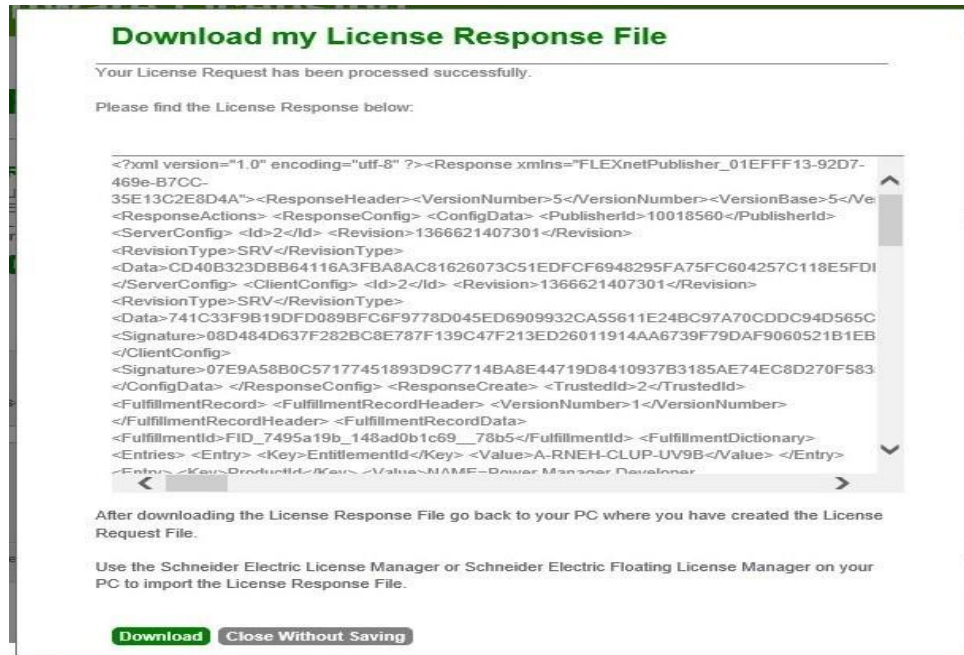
Download my License Response File

Your License Request has been processed successfully.

Please find the License Response below:

<?xml version="1.0" encoding="utf-8" ?><Response xmlns="FLEXnetPublisher_01EFFF13-92D7-469e-B7CC-35E13C2E8D4A"><ResponseHeader><VersionNumber>5</VersionNumber><VersionBase>5</Ve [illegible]
<ResponseActions> <ResponseConfig> <ConfigData> <PublisherId>10018560</PublisherId>
<ServerConfig> <Id>2</Id> <Revision>1366621407301</Revision>
<RevisionType>SRV</RevisionType>
<Data>CD40B323DBB64116A3FBA8AC81626073C51EDFCF6948295FA75FC604257C118E5FD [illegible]
</ServerConfig> <ClientConfig> <Id>2</Id> <Revision>1366621407301</Revision>
<RevisionType>SRV</RevisionType>
<Data>741C33F9B19DFD089BFC6F9778D045ED6909932CA55611E24BC97A70CDDC94D565C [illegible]
<Signature>08D484D637F282BC8E787F139C47F213ED26011914AA6739F79DAF9060521B1EB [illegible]
</ClientConfig>
<Signature>07E9A58B0C57177451893D9C7714BA8E44719D8410937B3185AE74EC8D270F583 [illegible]
</ConfigData> </ResponseConfig> <ResponseCreate> <TrustedId>2</TrustedId>
<FulfillmentRecord> <FulfillmentRecordHeader> <VersionNumber>1</VersionNumber>
</FulfillmentRecordHeader> <FulfillmentRecordData>
<FulfillmentId>FID_7495a19b_148ad0b1c69__78b5</FulfillmentId> <FulfillmentDictionary>
<Entries> <Entry> <Key>EntitlementId</Key> <Value>A-RNEH-CLUP-UV9B</Value> </Entry>
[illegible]

After downloading the License Response File go back to your PC where you have created the License Request File.

Use the Schneider Electric License Manager or Schneider Electric Floating License Manager on your PC to import the License Response File.

Download Close Without Saving